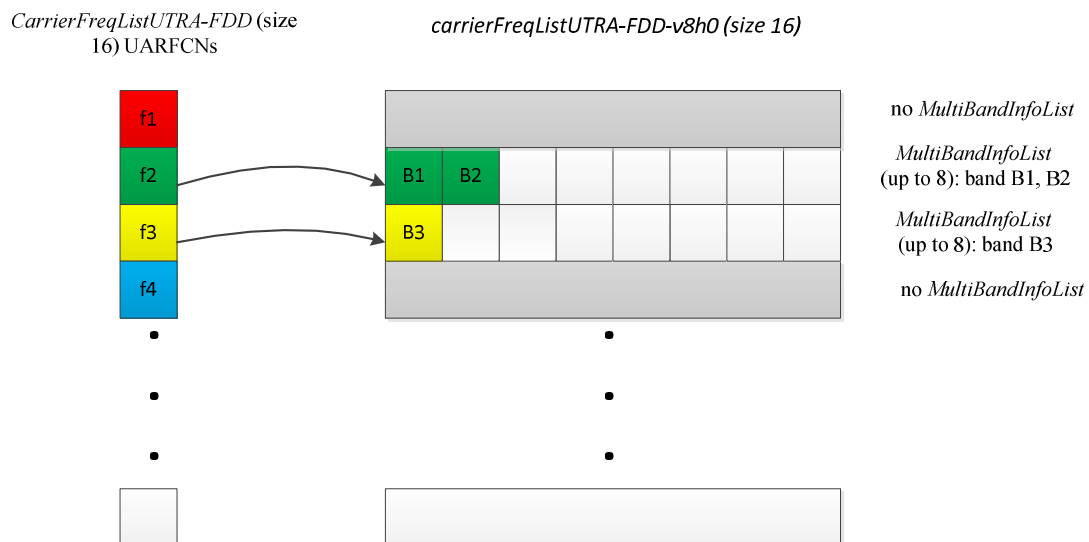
CarrierFreqListUTRA-FDD (size 16) UARFCNs

carrierFreqListUTRA-FDD-v8h0 (size 16)

f1

f2

f3

f4

B1

B2

B3

no MultiBandInfoList

MultiBandInfoList (up to 8): band B1, B2

MultiBandInfoList (up to 8): band B3

no MultiBandInfoList